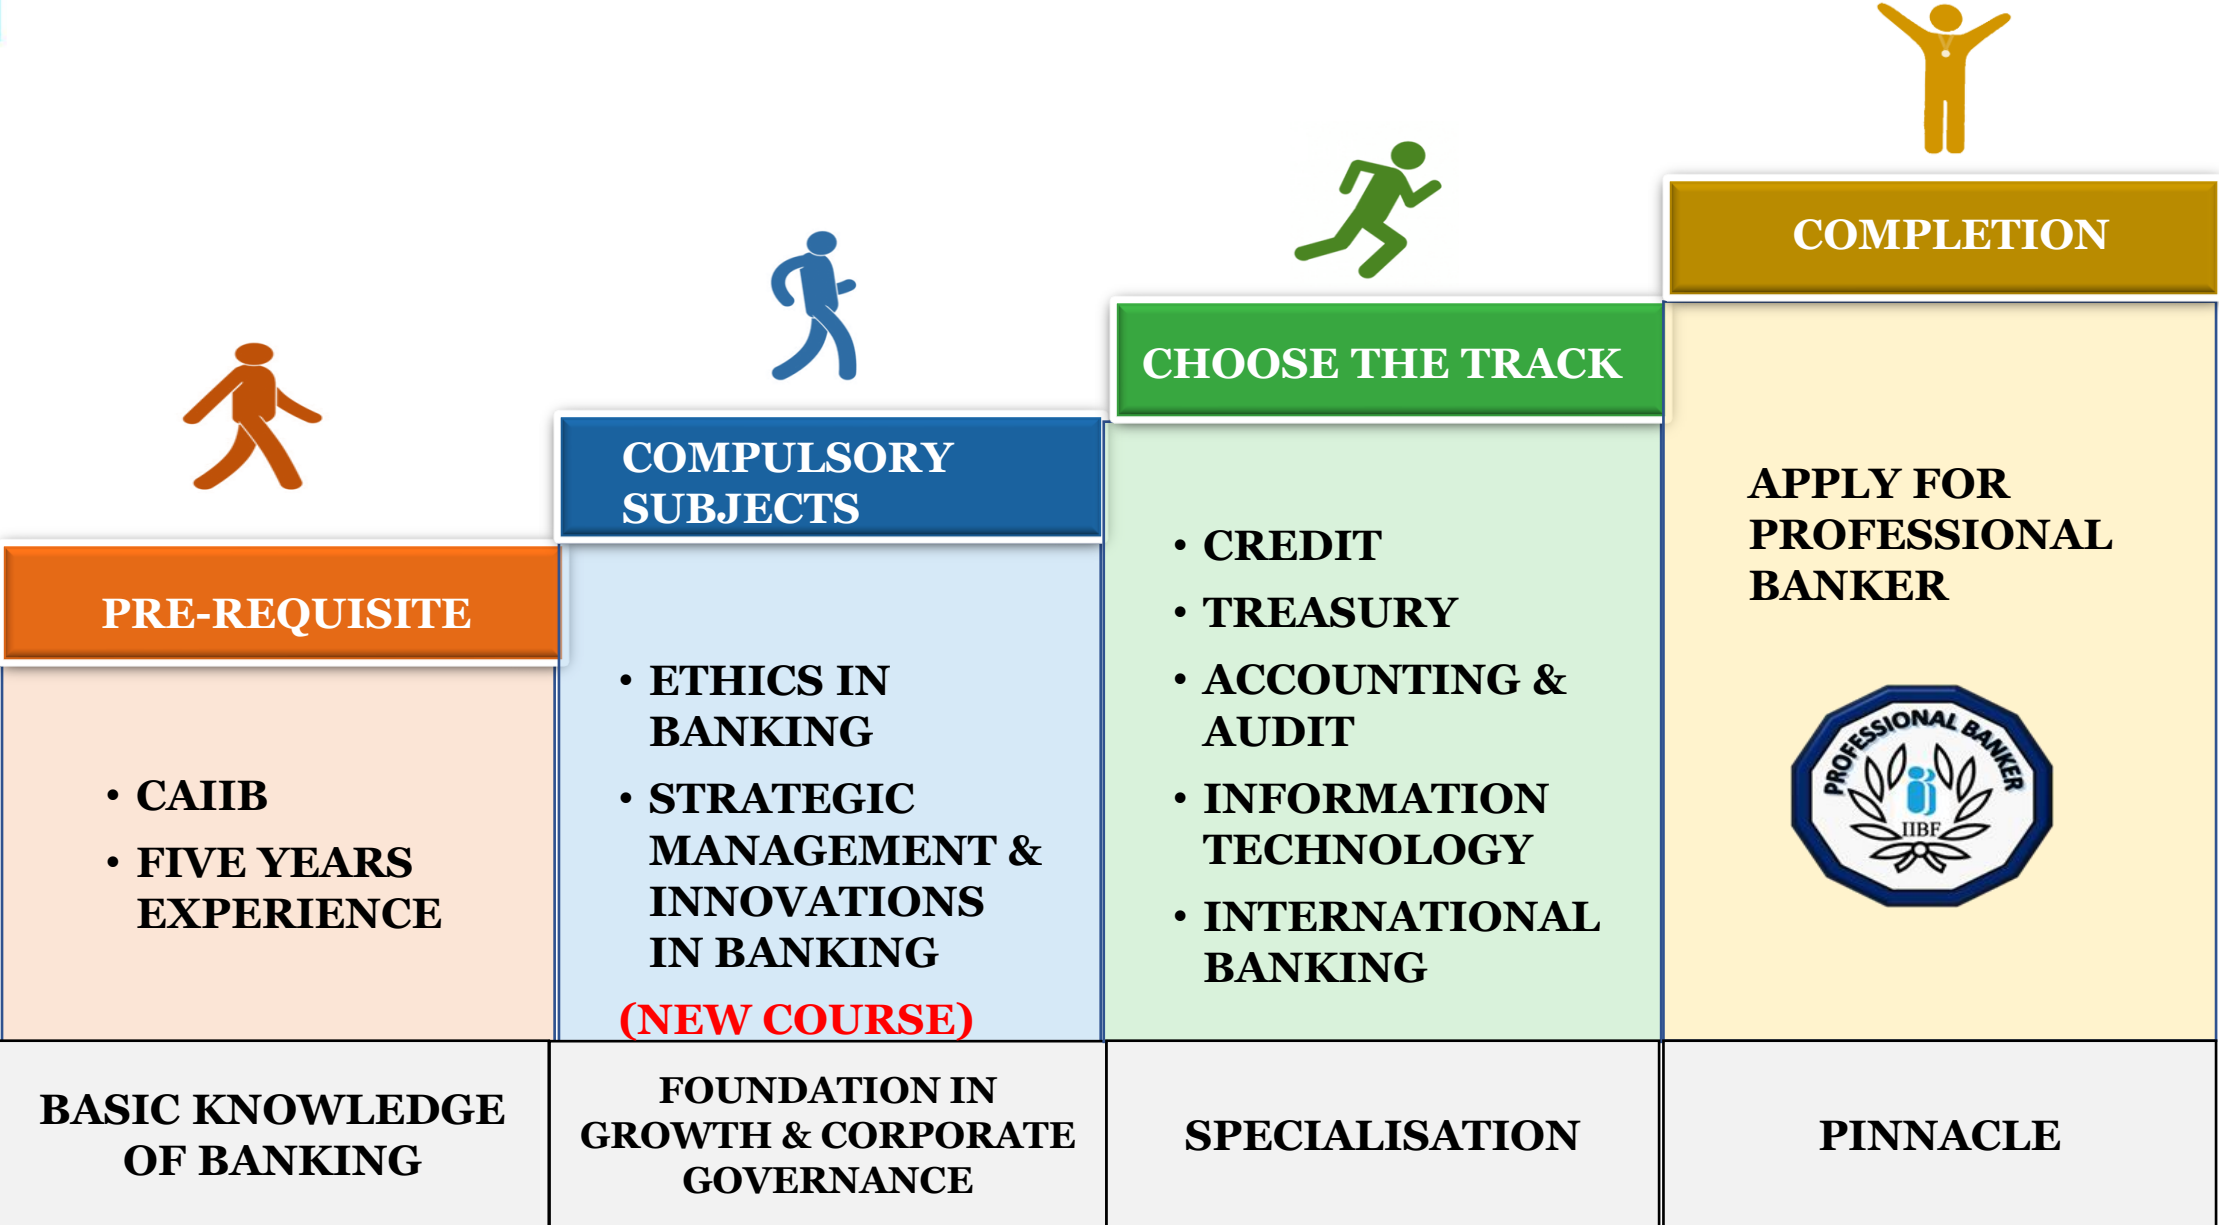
PRE-REQUISITE

• CAIIB
• FIVE YEARS EXPERIENCE

COMPULSORY SUBJECTS

• ETHICS IN BANKING
• STRATEGIC MANAGEMENT & INNOVATIONS IN BANKING

(NEW COURSE)

CHOOSE THE TRACK

• CREDIT
• TREASURY
• ACCOUNTING & AUDIT
• INFORMATION TECHNOLOGY
• INTERNATIONAL BANKING

COMPLETION

APPLY FOR PROFESSIONAL BANKER

PROFESSIONAL BANKER
IIBF

BASIC KNOWLEDGE OF BANKING

FOUNDATION IN GROWTH & CORPORATE GOVERNANCE

SPECIALISATION

PINNACLE